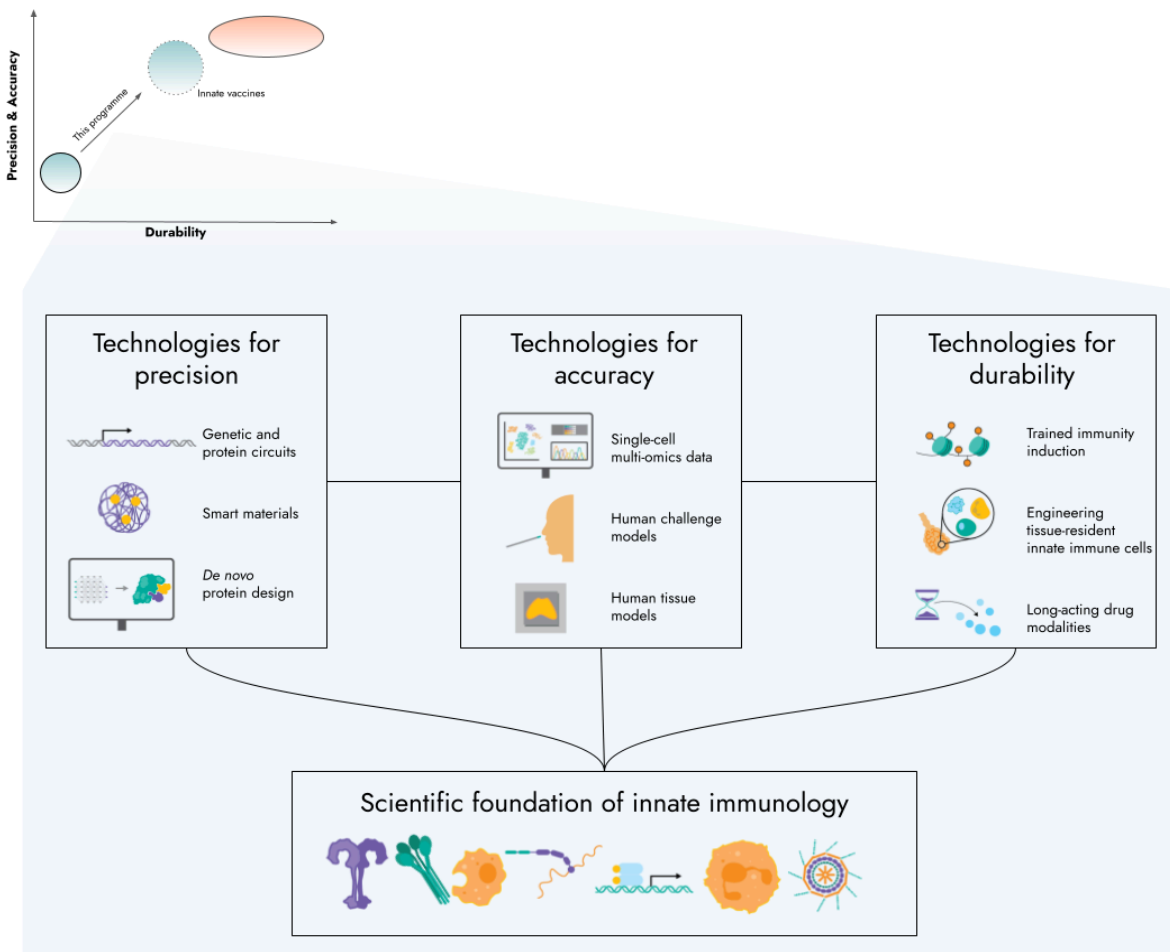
Precision & Accuracy

This programme

Innate vaccines

Durability

Technologies for precision

Genetic and protein circuits

Smart materials

*De novo* protein design

Technologies for accuracy

Single-cell multi-omics data

Human challenge models

Human tissue models

Technologies for durability

Trained immunity induction

Engineering tissue-resident innate immune cells

Long-acting drug modalities

Scientific foundation of innate immunology